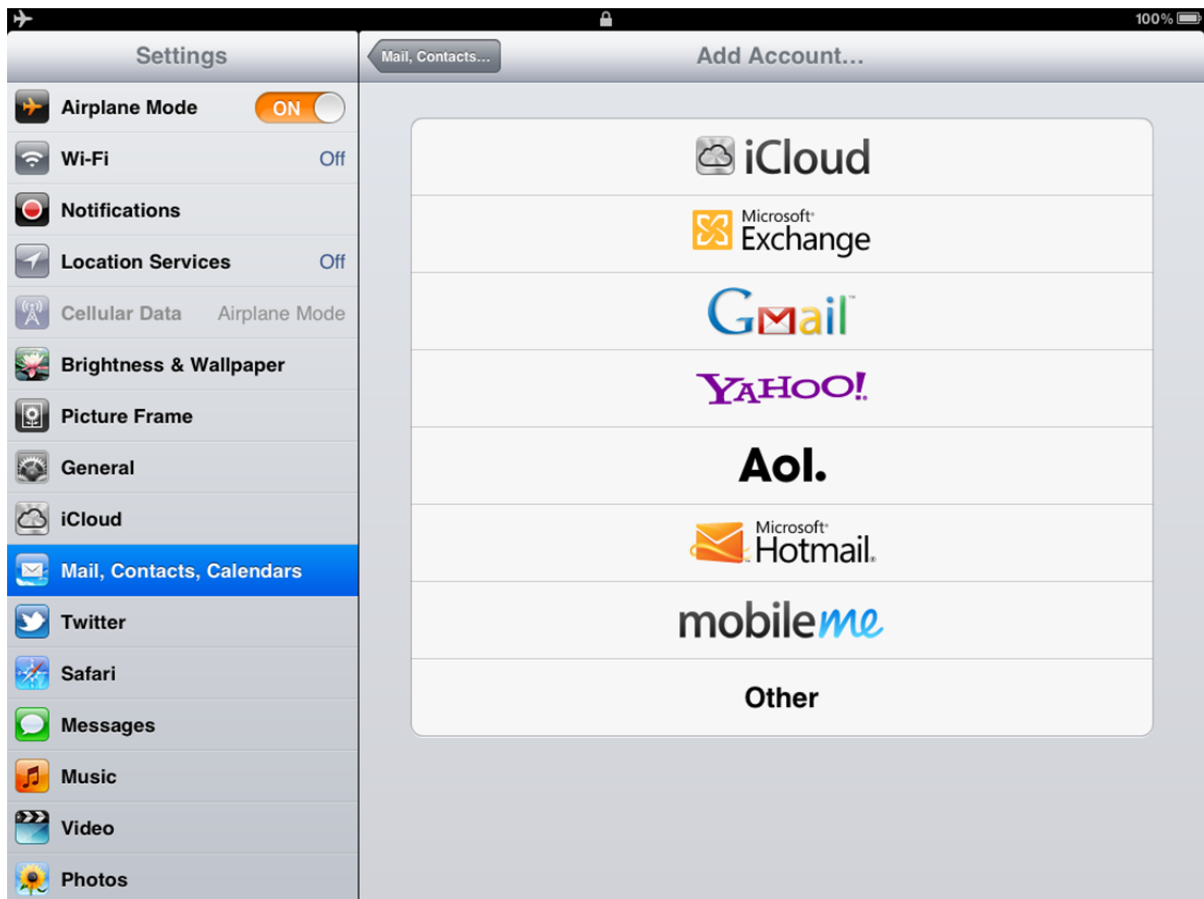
100%

Settings

Airplane Mode ON

Wi-Fi Off

Notifications

Location Services Off

Cellular Data Airplane Mode

Brightness & Wallpaper

Picture Frame

General

iCloud

Mail, Contacts, Calendars

Twitter

Safari

Messages

Music

Video

Photos

Mail, Contacts...

Add Account...

iCloud

Microsoft Exchange

Gmail

YAHOO!

Aol.

Microsoft Hotmail

mobileme

Other